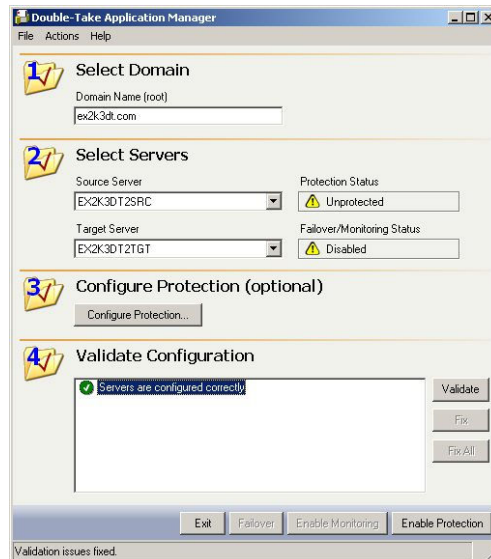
Double-Take Application Manager

File Actions Help

1 Select Domain

Domain Name (root)

ex2k3dt.com

2 Select Servers

Source Server

EX2K3DT2SRC

Protection Status

Unprotected

Target Server

EX2K3DT2TGT

Failover/Monitoring Status

Disabled

3 Configure Protection (optional)

Configure Protection...

4 Validate Configuration

Servers are configured correctly

Validate

Fix

Fix All

Exit Failover Enable Monitoring Enable Protection

Validation issues fixed.